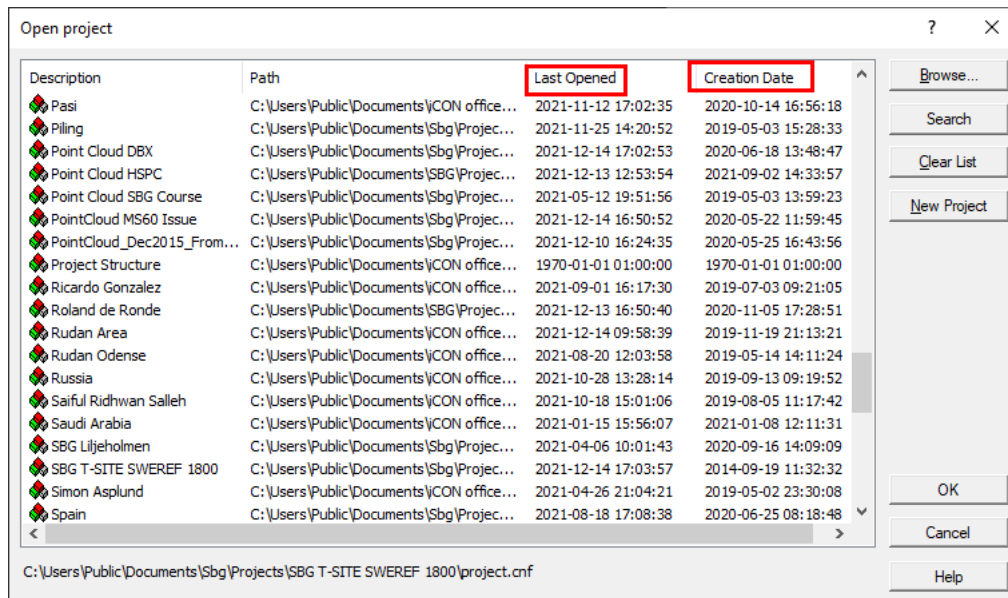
Open project

?

| Description | Path | Last Opened | Creation Date |
|---|---|---|---|
| Pasi | C:\Users\Public\Documents\iCON office... | 2021-11-12 17:02:35 | 2020-10-14 16:56:18 |
| Piling | C:\Users\Public\Documents\Sbg\Projec... | 2021-11-25 14:20:52 | 2019-05-03 15:28:33 |
| Point Cloud DBX | C:\Users\Public\Documents\Sbg\Projec... | 2021-12-14 17:02:53 | 2020-06-18 13:48:47 |
| Point Cloud HSPC | C:\Users\Public\Documents\SBG\Projec... | 2021-12-13 12:53:54 | 2021-09-02 14:33:57 |
| Point Cloud SBG Course | C:\Users\Public\Documents\Sbg\Projec... | 2021-05-12 19:51:56 | 2019-05-03 13:59:23 |
| PointCloud MS60 Issue | C:\Users\Public\Documents\Sbg\Projec... | 2021-12-14 16:50:52 | 2020-05-22 11:59:45 |
| PointCloud_Dec2015_From... | C:\Users\Public\Documents\Sbg\Projec... | 2021-12-10 16:24:35 | 2020-05-25 16:43:56 |
| Project Structure | C:\Users\Public\Documents\iCON office... | 1970-01-01 01:00:00 | 1970-01-01 01:00:00 |
| Ricardo Gonzalez | C:\Users\Public\Documents\iCON office... | 2021-09-01 16:17:30 | 2019-07-03 09:21:05 |
| Roland de Ronde | C:\Users\Public\Documents\SBG\Projec... | 2021-12-13 16:50:40 | 2020-11-05 17:28:51 |
| Rudan Area | C:\Users\Public\Documents\iCON office... | 2021-12-14 09:58:39 | 2019-11-19 21:13:21 |
| Rudan Odense | C:\Users\Public\Documents\iCON office... | 2021-08-20 12:03:58 | 2019-05-14 14:11:24 |
| Russia | C:\Users\Public\Documents\iCON office... | 2021-10-28 13:28:14 | 2019-09-13 09:19:52 |
| Saiful Ridhwan Salleh | C:\Users\Public\Documents\iCON office... | 2021-10-18 15:01:06 | 2019-08-05 11:17:42 |
| Saudi Arabia | C:\Users\Public\Documents\iCON office... | 2021-01-15 15:56:07 | 2021-01-08 12:11:31 |
| SBG Liljeholmen | C:\Users\Public\Documents\Sbg\Projec... | 2021-04-06 10:01:43 | 2020-09-16 14:09:09 |
| SBG T-SITE SWEREF 1800 | C:\Users\Public\Documents\Sbg\Projec... | 2021-12-14 17:03:57 | 2014-09-19 11:32:32 |
| Simon Asplund | C:\Users\Public\Documents\iCON office... | 2021-04-26 21:04:21 | 2019-05-02 23:30:08 |
| Spain | C:\Users\Public\Documents\Sbg\Projec... | 2021-08-18 17:08:38 | 2020-06-25 08:18:48 |

Browse...
Search
Clear List
New Project
OK
Cancel
Help

C:\Users\Public\Documents\Sbg\Projects\SBG T-SITE SWEREF 1800\project.cnf